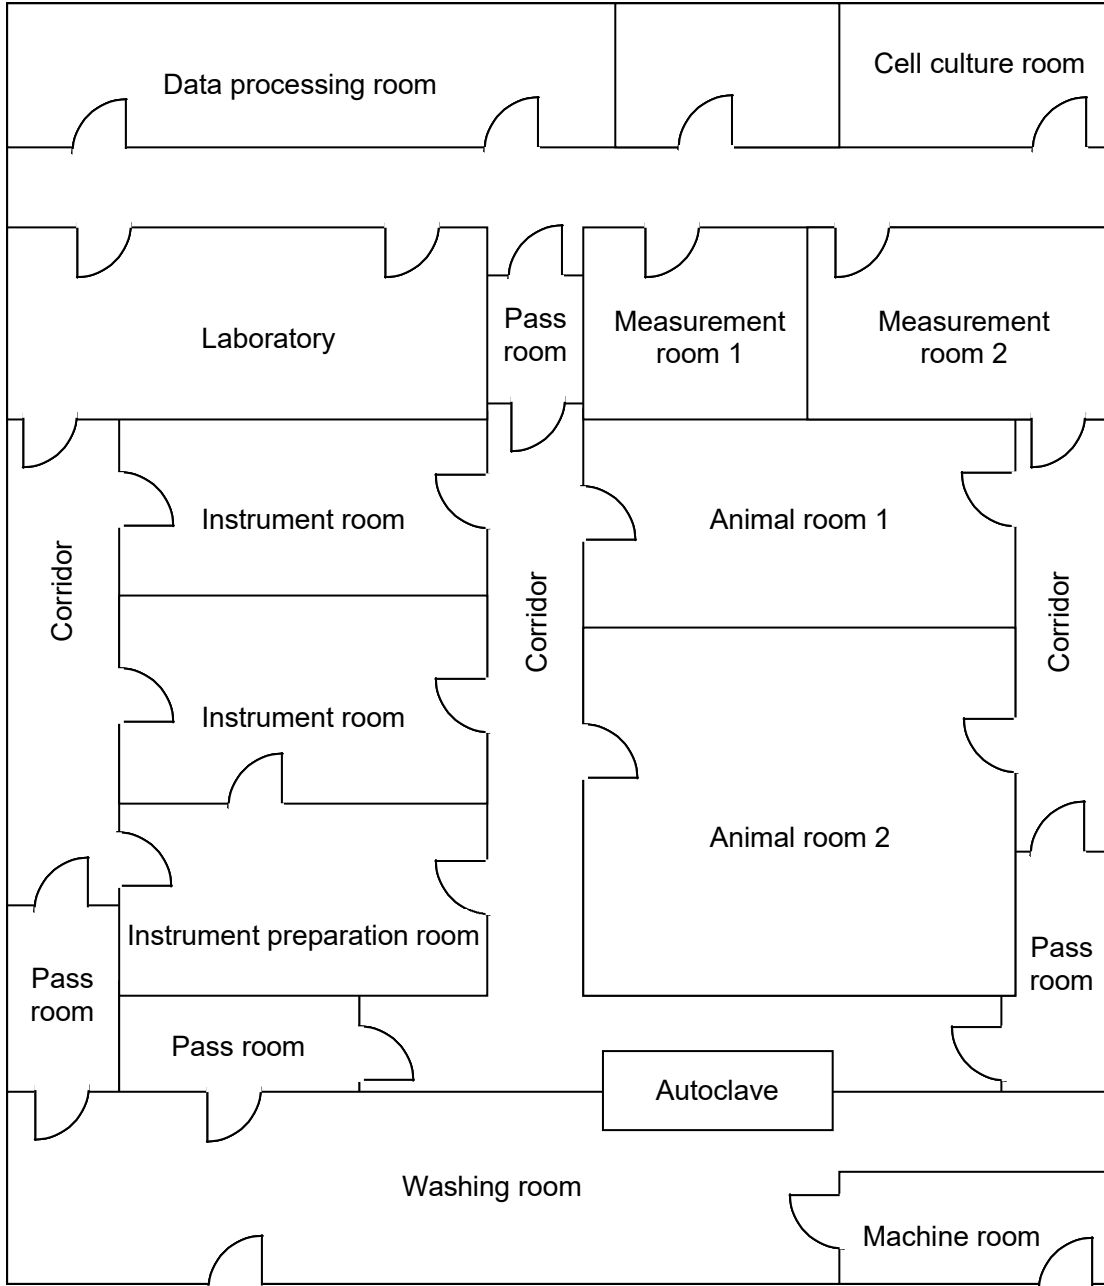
Data processing room

Cell culture room

Laboratory

Pass room

Measurement room 1

Measurement room 2

Corridor

Instrument room

Corridor

Animal room 1

Corridor

Instrument room

Animal room 2

Instrument preparation room

Pass room

Pass room

Pass room

Autoclave

Washing room

Machine room